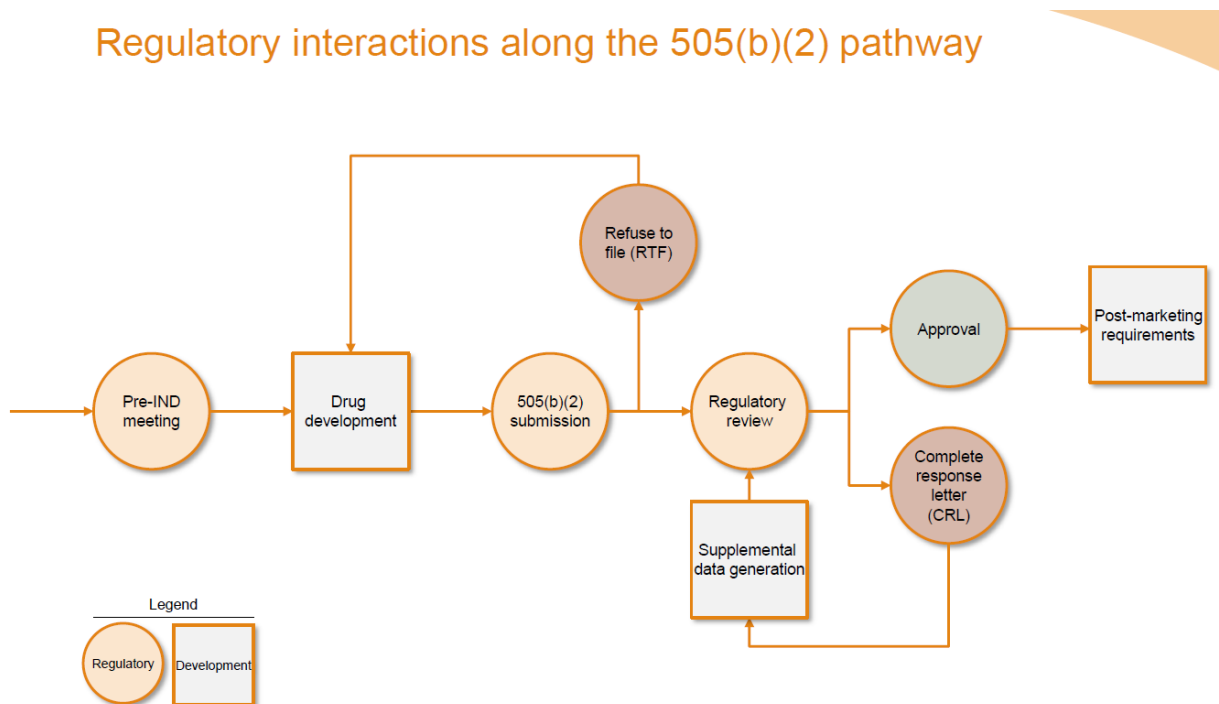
Regulatory interactions along the 505(b)(2) pathway

Refuse to file (RTF)

Approval

Post-marketing requirements

Pre-IND meeting

Drug development

505(b)(2) submission

Regulatory review

Complete response letter (CRL)

Supplemental data generation

Legend

Regulatory

Development